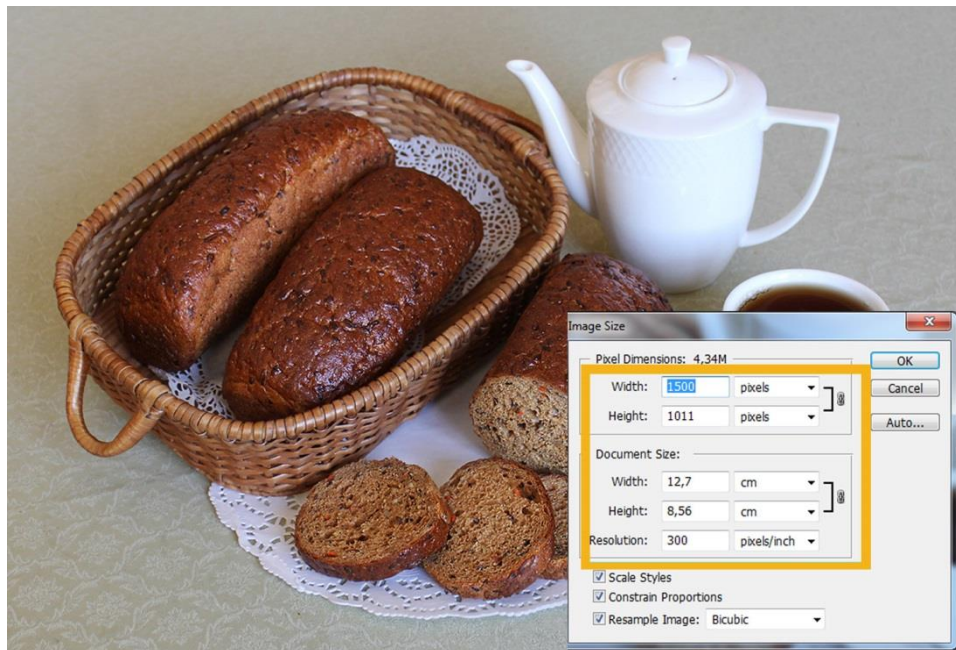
Image Size

Pixel Dimensions: 4,34M

Width: 1500 pixels

Height: 1011 pixels

Document Size:

Width: 12,7 cm

Height: 8,56 cm

Resolution: 300 pixels/inch

Scale Styles

Constrain Proportions

Resample Image: Bicubic

OK

Cancel

Auto...